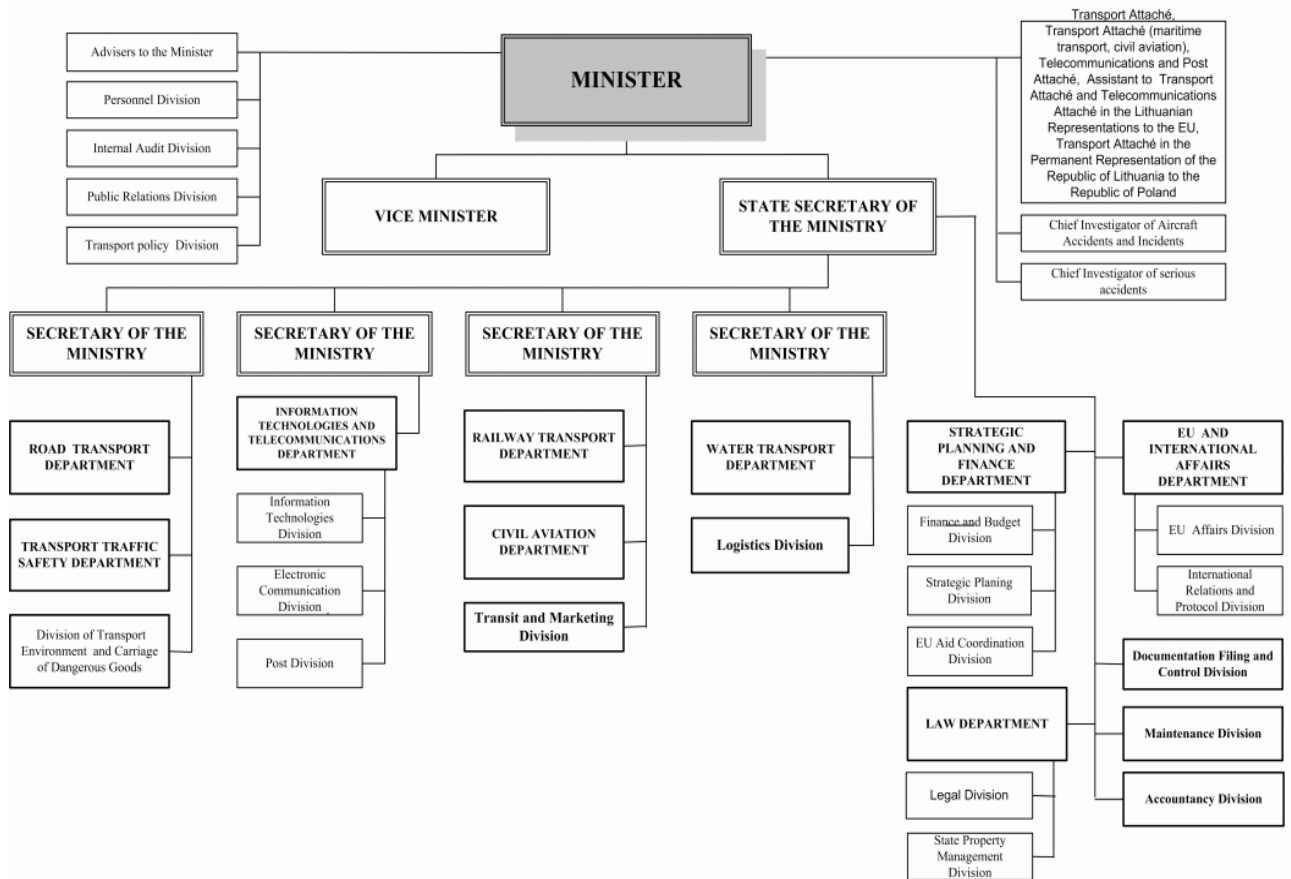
Advisers to the Minister

Personnel Division

Internal Audit Division

Public Relations Division

Transport policy Division

MINISTER

Transport Attaché, Transport Attaché (maritime transport, civil aviation), Telecommunications and Post Attaché, Assistant to Transport Attaché and Telecommunications Attaché in the Lithuanian Representations to the EU, Transport Attaché in the Permanent Representation of the Republic of Lithuania to the Republic of Poland

Chief Investigator of Aircraft Accidents and Incidents

Chief Investigator of serious accidents

VICE MINISTER

STATE SECRETARY OF THE MINISTRY

SECRETARY OF THE MINISTRY

SECRETARY OF THE MINISTRY

SECRETARY OF THE MINISTRY

SECRETARY OF THE MINISTRY

ROAD TRANSPORT DEPARTMENT

TRANSPORT TRAFFIC SAFETY DEPARTMENT

Division of Transport Environment and Carriage of Dangerous Goods

INFORMATION TECHNOLOGIES AND TELECOMMUNICATIONS DEPARTMENT

Information Technologies Division

Electronic Communication Division

Post Division

RAILWAY TRANSPORT DEPARTMENT

CIVIL AVIATION DEPARTMENT

Transit and Marketing Division

WATER TRANSPORT DEPARTMENT

Logistics Division

STRATEGIC PLANNING AND FINANCE DEPARTMENT

Finance and Budget Division

Strategic Planing Division

EU Aid Coordination Division

LAW DEPARTMENT

Legal Division

State Property Management Division

EU AND INTERNATIONAL AFFAIRS DEPARTMENT

EU Affairs Division

International Relations and Protocol Division

Documentation Filing and Control Division

Maintenance Division

Accountancy Division